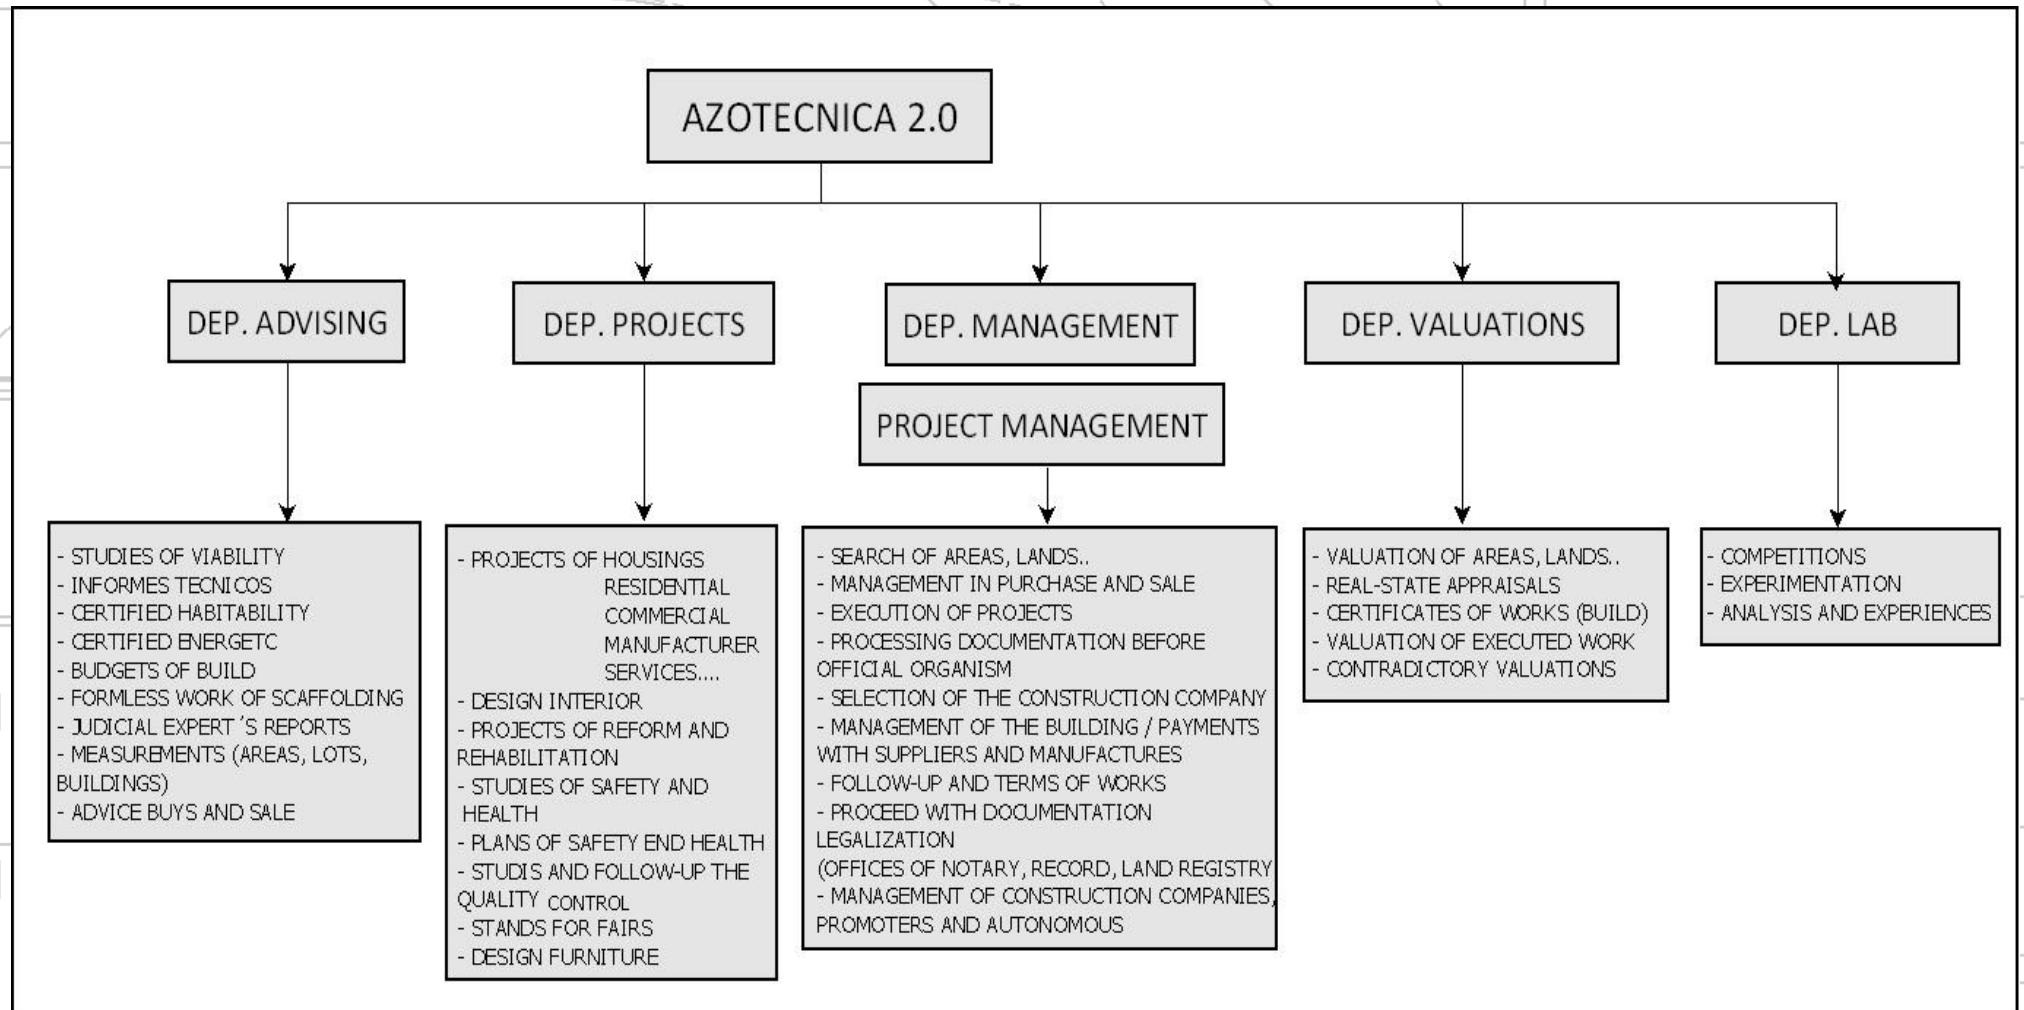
AZOTECNICA 2.0

DEP. ADVISING

- STUDIES OF VIABILITY
- INFORMES TECNICOS
- CERTIFIED HABITABILITY
- CERTIFIED ENERGETC
- BUDGETS OF BUILD
- FORMLESS WORK OF SCAFFOLDING
- JUDICIAL EXPERT´S REPORTS
- MEASUREMENTS (AREAS, LOTS, BUILDINGS)
- ADVICE BUYS AND SALE

DEP. PROJECTS

- PROJECTS OF HOUSINGS
RESIDENTIAL
COMMERCIAL
MANUFACTURER
SERVICES....
- DESIGN INTERIOR
- PROJECTS OF REFORM AND REHABILITATION
- STUDIES OF SAFETY AND HEALTH
- PLANS OF SAFETY END HEALTH
- STUDIS AND FOLLOW-UP THE QUALITY CONTROL
- STANDS FOR FAIRS
- DESIGN FURNITURE

DEP. MANAGEMENT

PROJECT MANAGEMENT

- SEARCH OF AREAS, LANDS..
- MANAGEMENT IN PURCHASE AND SALE
- EXECUTION OF PROJECTS
- PROCESSING DOCUMENTATION BEFORE OFFICIAL ORGANISM
- SELECTION OF THE CONSTRUCTION COMPANY
- MANAGEMENT OF THE BUILDING / PAYMENTS WITH SUPPLIERS AND MANUFACTURES
- FOLLOW-UP AND TERMS OF WORKS
- PROCEED WITH DOCUMENTATION LEGALIZATION
(OFFICES OF NOTARY, RECORD, LAND REGISTRY
- MANAGEMENT OF CONSTRUCTION COMPANIES, PROMOTERS AND AUTONOMOUS

DEP. VALUATIONS

- VALUATION OF AREAS, LANDS..
- REAL-STATE APPRAISALS
- CERTIFICATES OF WORKS (BUILD)
- VALUATION OF EXECUTED WORK
- CONTRADICTORY VALUATIONS

DEP. LAB

- COMPETITIONS
- EXPERIMENTATION
- ANALYSIS AND EXPERIENCES